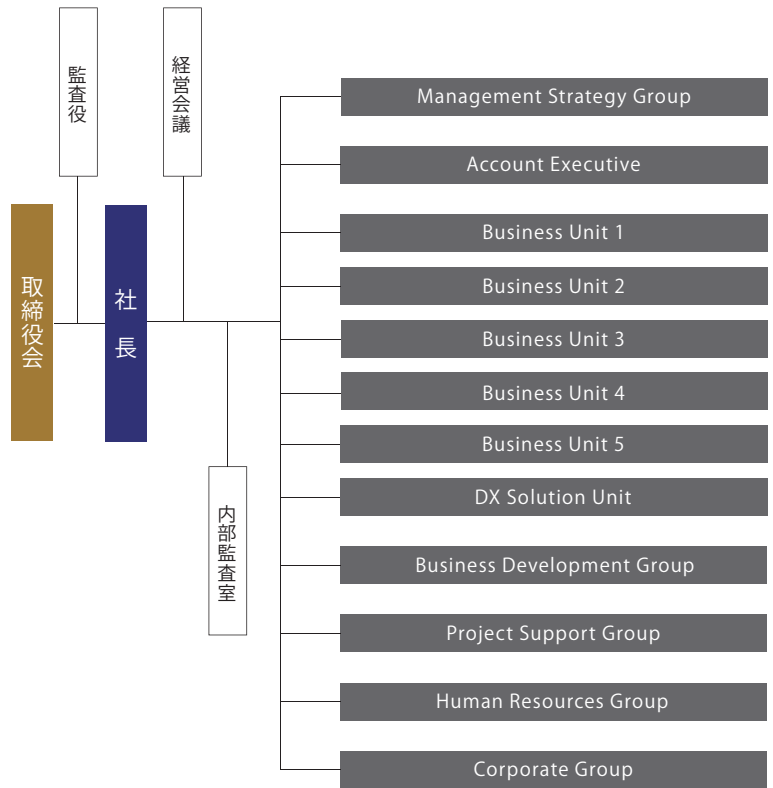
監査役

経営会議

取締役会

社長

内部監査室

Management Strategy Group

Account Executive

Business Unit 1

Business Unit 2

Business Unit 3

Business Unit 4

Business Unit 5

DX Solution Unit

Business Development Group

Project Support Group

Human Resources Group

Corporate Group